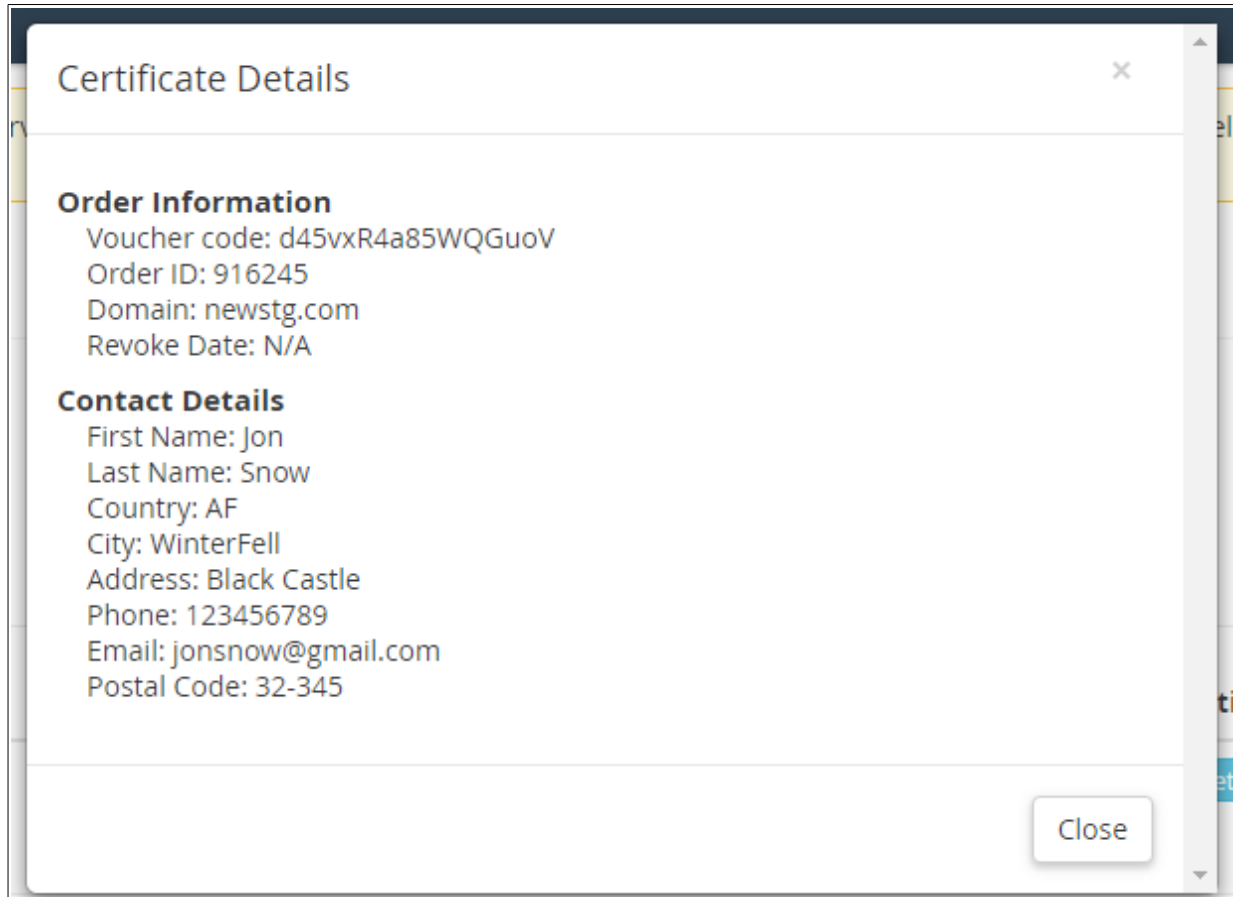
Certificate Details

×

Order Information
Voucher code: d45vxR4a85WQGuoV
Order ID: 916245
Domain: newstg.com
Revoke Date: N/A

Contact Details
First Name: Jon
Last Name: Snow
Country: AF
City: WinterFell
Address: Black Castle
Phone: 123456789
Email: jonsnow@gmail.com
Postal Code: 32-345

Close